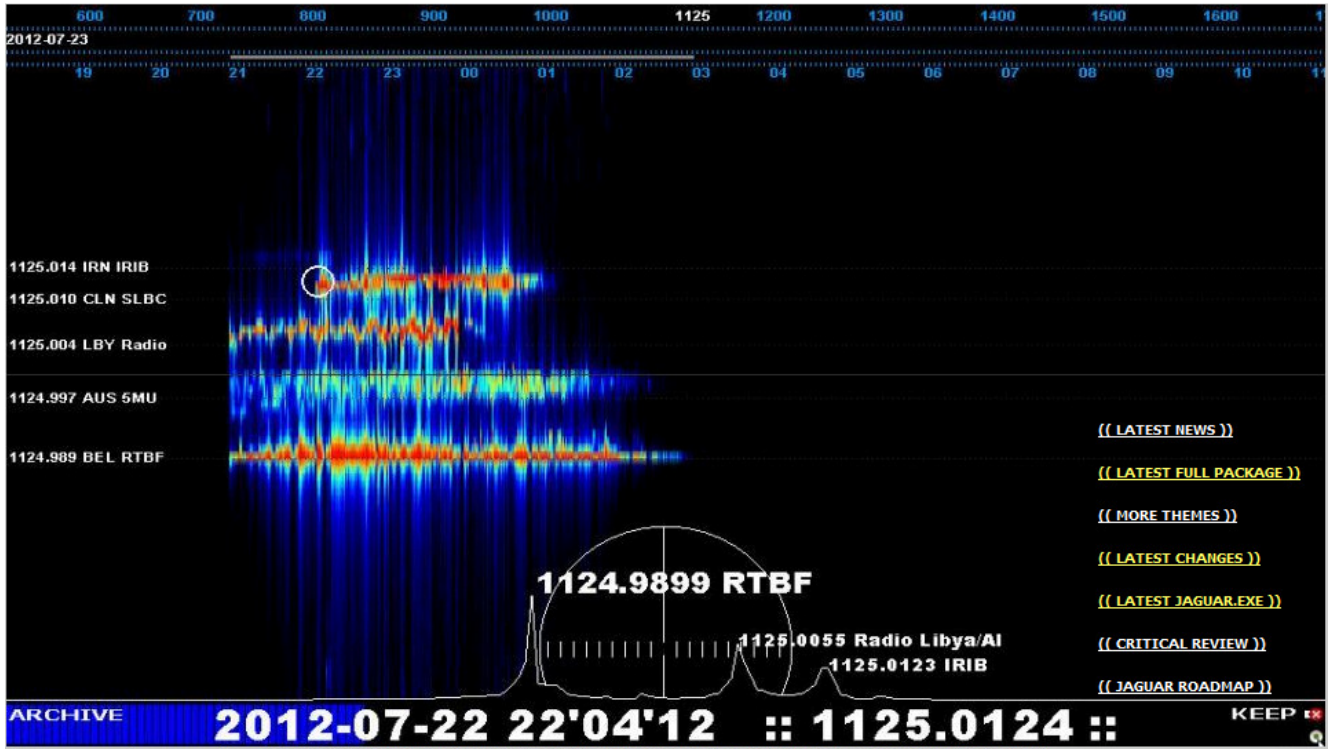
600 700 800 900 1000 1125 1200 1300 1400 1500 1600 1

2012-07-23

19 20 21 22 23 00 01 02 03 04 05 06 07 08 09 10 11

1125.014 IRN IRIB

1125.010 CLN SLBC

1125.004 LBY Radio

1124.997 AUS 5MU

1124.989 BEL RTBF

(( LATEST NEWS ))

(( LATEST FULL PACKAGE ))

(( MORE THEMES ))

(( LATEST CHANGES ))

(( LATEST JAGUAR.EXE ))

(( CRITICAL REVIEW ))

(( JAGUAR ROADMAP ))

1124.9899 RTBF

1125.0055 Radio Libya/Al

1125.0123 IRIB

ARCHIVE

2012-07-22 22'04'12 :: 1125.0124 ::

KEEP